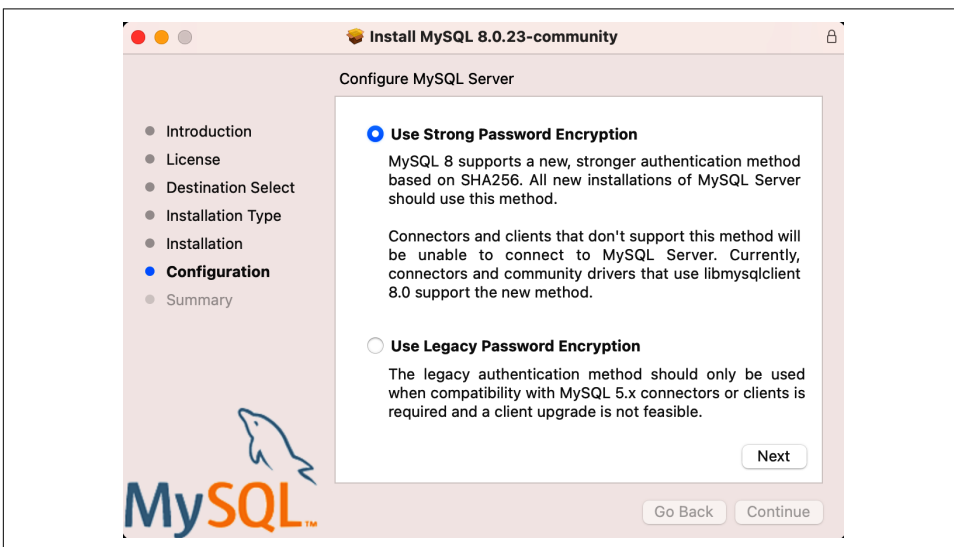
Install MySQL 8.0.23-community

Configure MySQL Server

Introduction
License
Destination Select
Installation Type
Installation
Configuration
Summary

Use Strong Password Encryption

MySQL 8 supports a new, stronger authentication method based on SHA256. All new installations of MySQL Server should use this method.

Connectors and clients that don't support this method will be unable to connect to MySQL Server. Currently, connectors and community drivers that use libmysqlclient 8.0 support the new method.

Use Legacy Password Encryption

The legacy authentication method should only be used when compatibility with MySQL 5.x connectors or clients is required and a client upgrade is not feasible.

Next

MySQL™

Go Back
Continue